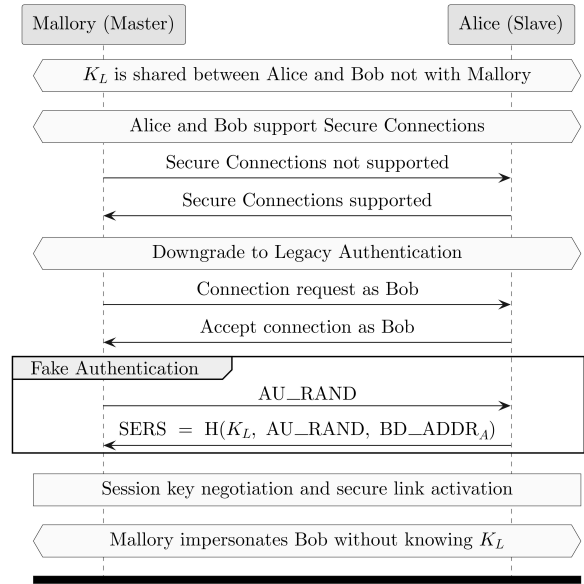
Mallory (Master)

Alice (Slave)

$K_L$ is shared between Alice and Bob not with Mallory

Alice and Bob support Secure Connections

Secure Connections not supported

Secure Connections supported

Downgrade to Legacy Authentication

Connection request as Bob

Accept connection as Bob

Fake Authentication

AU_RAND

SERS = H($K_L$, AU_RAND, BD_ADDR$_A$)

Session key negotiation and secure link activation

Mallory impersonates Bob without knowing $K_L$